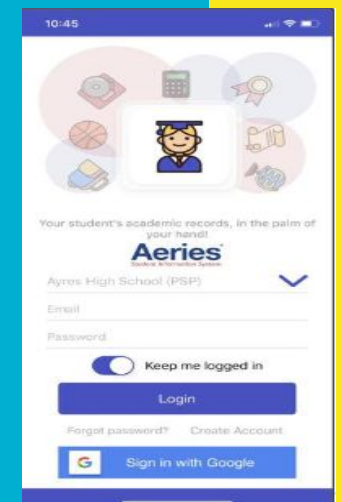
10:45

Your student's academic records, in the palm of your hand!

Aeries
Student Information System

Ayres High School (PSP)

Email

Password

Keep me logged in

Login

Forgot password? Create Account

G Sign in with Google